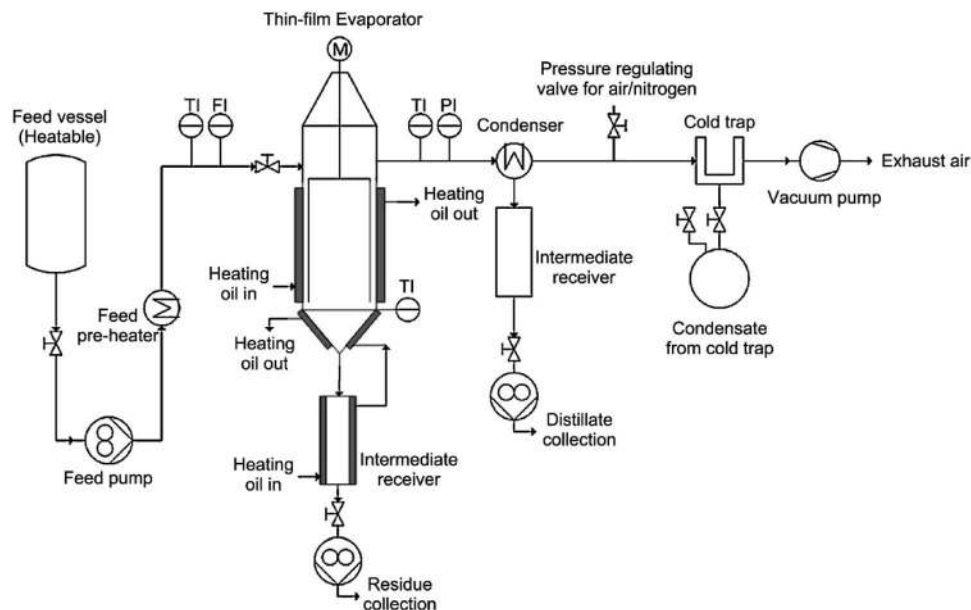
Thin-film Evaporator

M

Pressure regulating valve for air/nitrogen

Feed vessel (Heatable)

TI FI

TI PI

Condenser

Cold trap

Exhaust air

Vacuum pump

Heating oil out

Heating oil in

TI

Intermediate receiver

Feed pre-heater

Heating oil out

Condensate from cold trap

Distillate collection

Feed pump

Heating oil in

Intermediate receiver

Residue collection